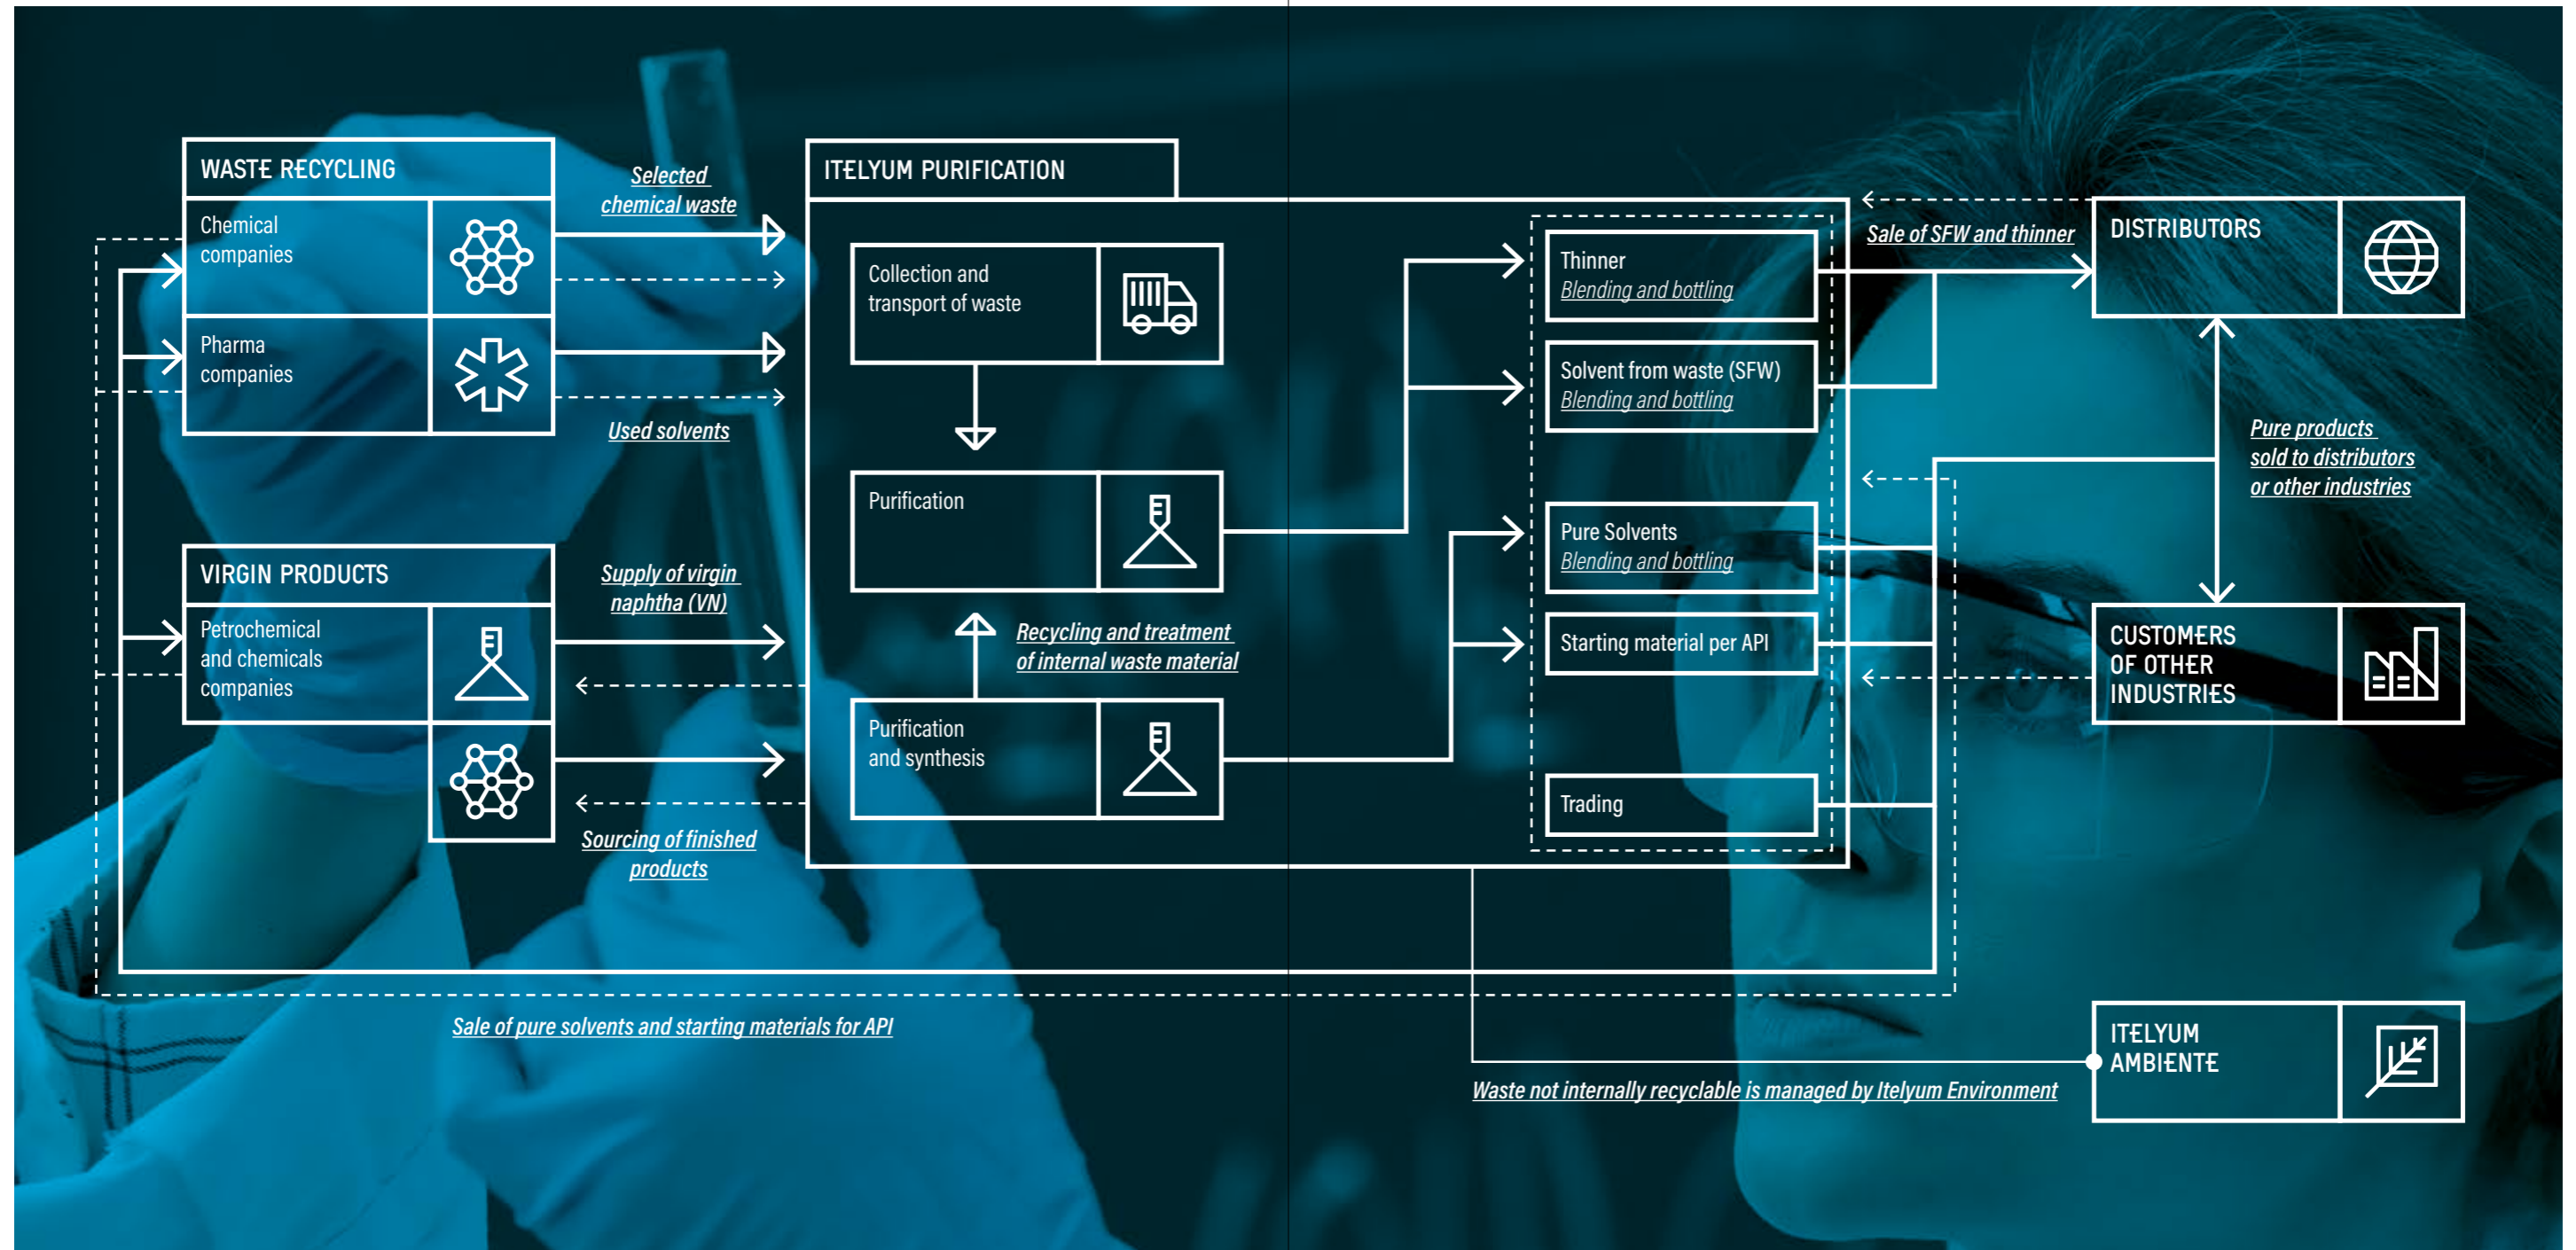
WASTE RECYCLING

Chemical companies

Pharma companies

Selected chemical waste

Used solvents

VIRGIN PRODUCTS

Petrochemical and chemicals companies

Supply of virgin naphtha (VN)

Sourcing of finished products

ITELYUM PURIFICATION

Collection and transport of waste

Purification

Recycling and treatment of internal waste material

Purification and synthesis

Thinner
Blending and bottling

Solvent from waste (SFW)
Blending and bottling

Pure Solvents
Blending and bottling

Starting material per API

Trading

Sale of SFW and thinner

DISTRIBUTORS

Pure products sold to distributors or other industries

CUSTOMERS OF OTHER INDUSTRIES

Sale of pure solvents and starting materials for API

Waste not internally recyclable is managed by Itelyum Environment

ITELYUM AMBIENTE